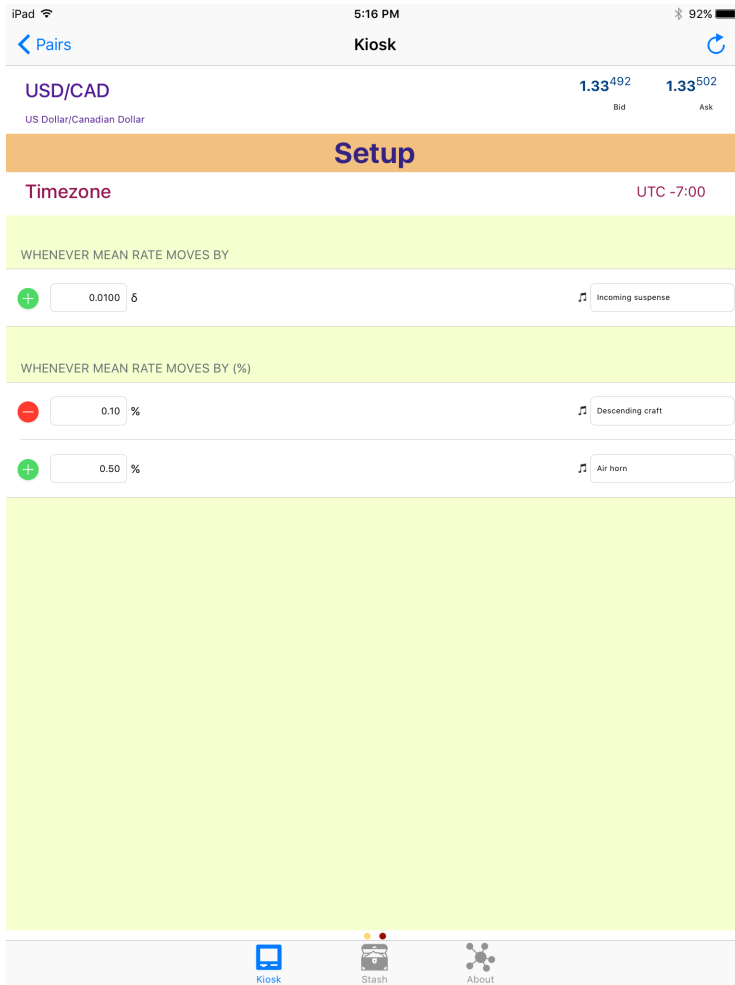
iPad 5:16 PM 92%

Pairs Kiosk

USD/CAD
US Dollar/Canadian Dollar

$1.33^{492}$
Bid

$1.33^{502}$
Ask

Setup

Timezone UTC -7:00

WHENEVER MEAN RATE MOVES BY

0.0100 δ Incoming suspense

WHENEVER MEAN RATE MOVES BY (%)

0.10 % Descending craft

0.50 % Air horn

Kiosk Stash About